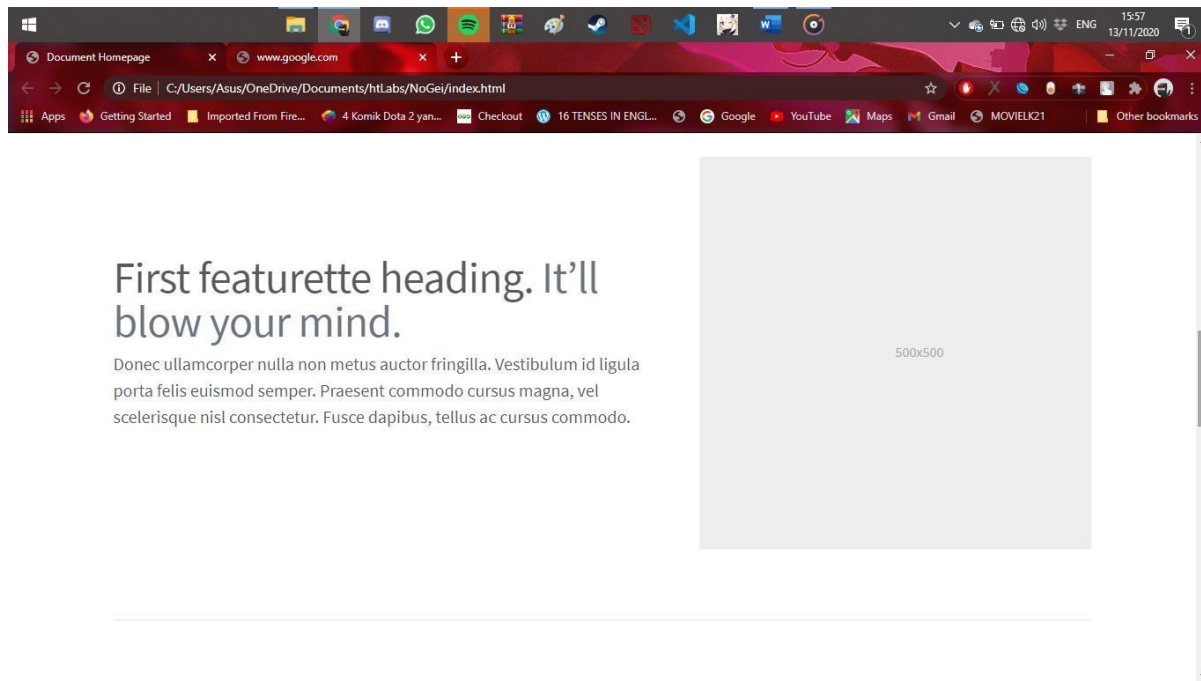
ENG 15:57 13/11/2020

Document Homepage × www.google.com × +

File | C:/Users/Asus/OneDrive/Documents/htLabs/NoGei/index.html

Apps Getting Started Imported From Fire... 4 Komik Dota 2 yan... Checkout 16 TENSES IN ENGL... Google YouTube Maps Gmail MOVIELK21 Other bookmarks

First featurette heading. It'll blow your mind.

Donec ullamcorper nulla non metus auctor fringilla. Vestibulum id ligula porta felis euismod semper. Praesent commodo cursus magna, vel scelerisque nisl consectetur. Fusce dapibus, tellus ac cursus commodo.

500x500